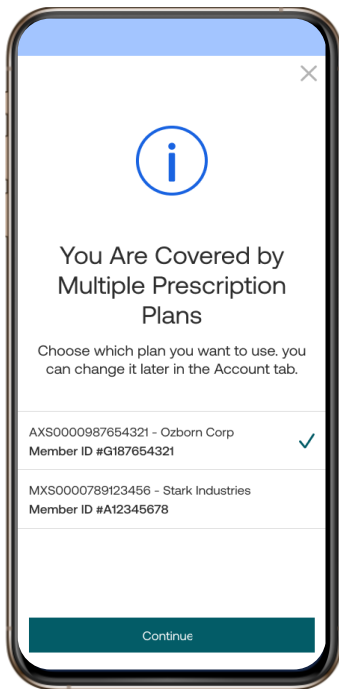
You Are Covered by Multiple Prescription Plans

Choose which plan you want to use. you can change it later in the Account tab.

AXS0000987654321 - Ozborn Corp
Member ID #G187654321

MXS0000789123456 - Stark Industries
Member ID #A12345678

Continue